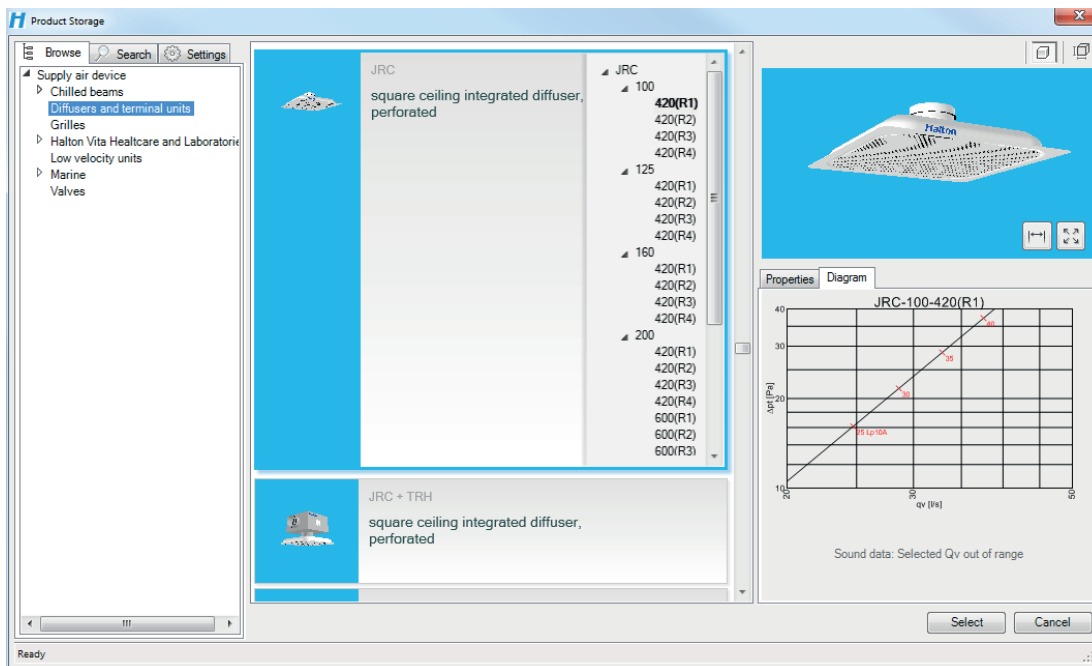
H Product Storage

Browse
Search
Settings

Supply air device
Chilled beams
Diffusers and terminal units
Grilles
Halton Vita Healtcare and Laboratorie
Low velocity units
Marine
Valves

JRC
square ceiling integrated diffuser, perforated

JRC
100
420(R1)
420(R2)
420(R3)
420(R4)
125
420(R1)
420(R2)
420(R3)
420(R4)
160
420(R1)
420(R2)
420(R3)
420(R4)
200
420(R1)
420(R2)
420(R3)
420(R4)
600(R1)
600(R2)
600(R3)

JRC + TRH
square ceiling integrated diffuser, perforated

Halton

Properties
Diagram

JRC-100-420(R1)

| 40 |
| 30 |
| 20 |
| 10 |

Δpt [Pa]
25 Lp10A
30
35
40
20
30
50
qv [l/s]

Sound data: Selected Qv out of range

Select
Cancel

Ready